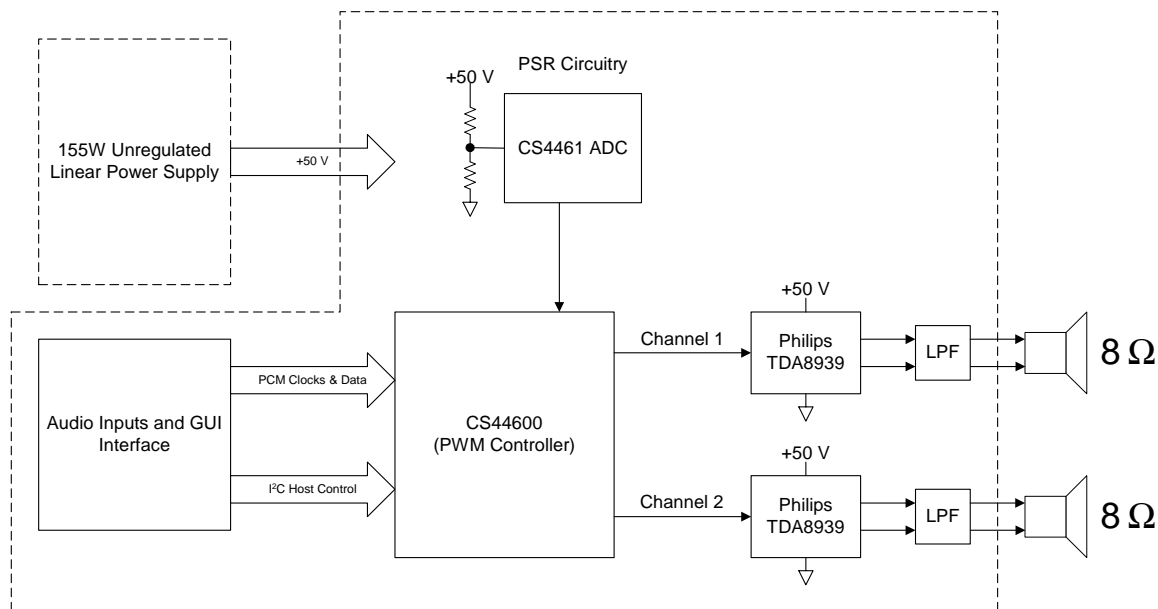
155W Unregulated Linear Power Supply

+50 V

PSR Circuitry

+50 V

CS4461 ADC

Audio Inputs and GUI Interface

PCM Clocks & Data

I$^2$C Host Control

CS44600 (PWM Controller)

Channel 1

+50 V

Philips TDA8939

LPF

8 Ω

Channel 2

+50 V

Philips TDA8939

LPF

8 Ω